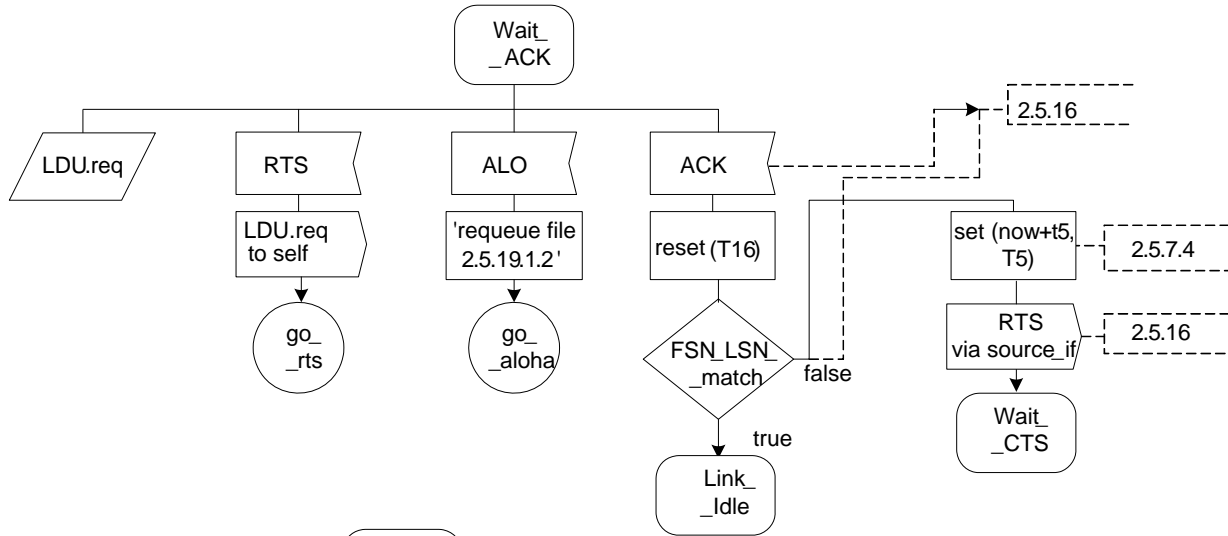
Wait_
_ACK

2.5.16

LDU.req

RTS

ALO

ACK

LDU.req to self

'requeue file 2.5.19.1.2'

reset (T16)

set (now+t5, T5)

2.5.7.4

go_
_rts

go_
_aloha

FSN_LSN_
_match

false

RTS via source_if

2.5.16

Wait_
_CTS

true

Link_
_Idle